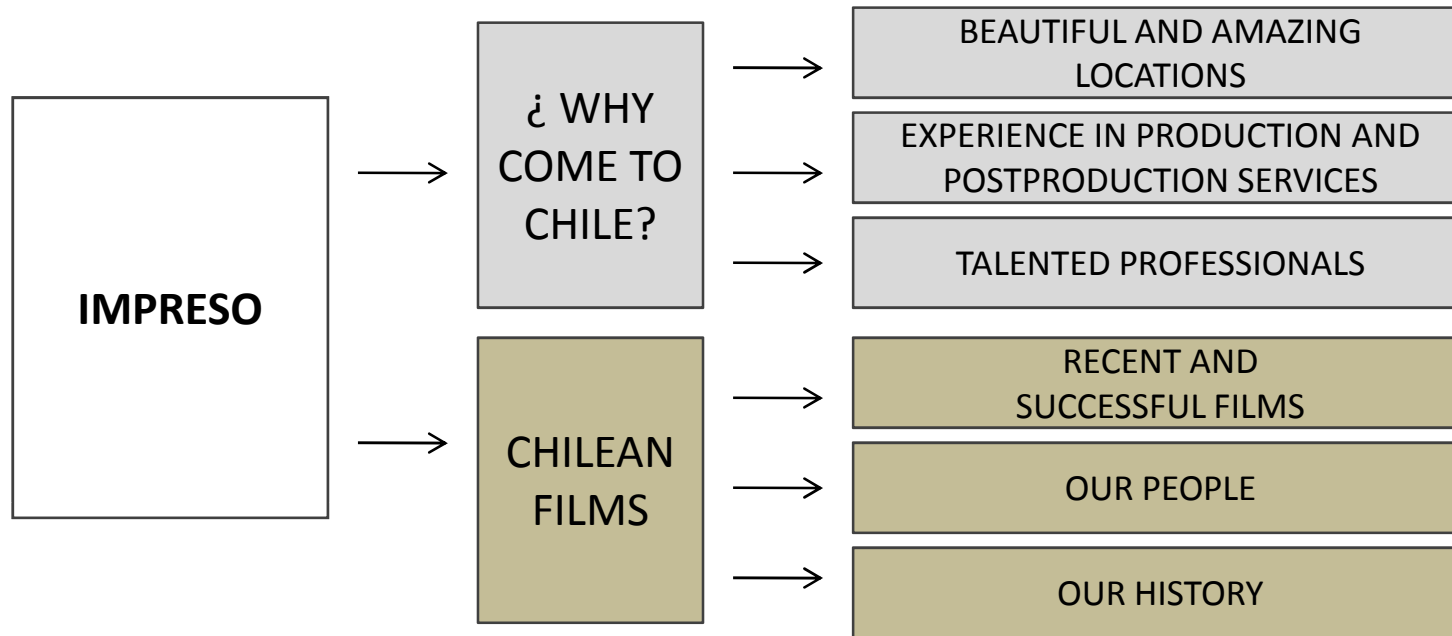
IMPRESO

¿ WHY COME TO CHILE?

BEAUTIFUL AND AMAZING LOCATIONS

EXPERIENCE IN PRODUCTION AND POSTPRODUCTION SERVICES

TALENTED PROFESSIONALS

CHILEAN FILMS

RECENT AND SUCCESSFUL FILMS

OUR PEOPLE

OUR HISTORY